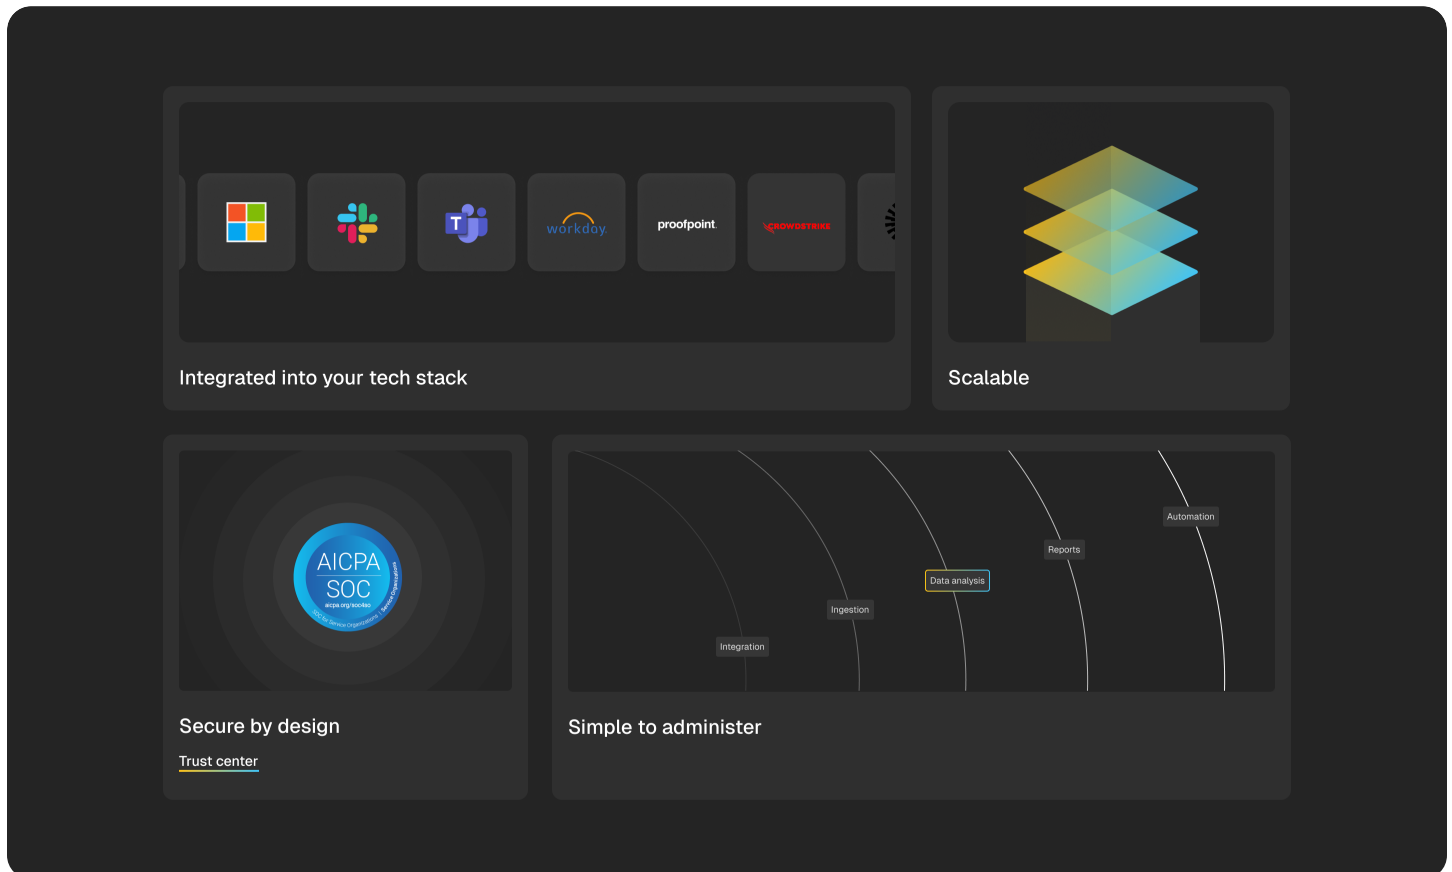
workday.

proofpoint.

CROWDSTRIKE

Integrated into your tech stack

Scalable

AICPA

SOC

aicpa.org/soc4so

SOC for Service Organizations | Service Organizations

Secure by design

Trust center

Automation

Reports

Data analysis

Ingestion

Integration

Simple to administer